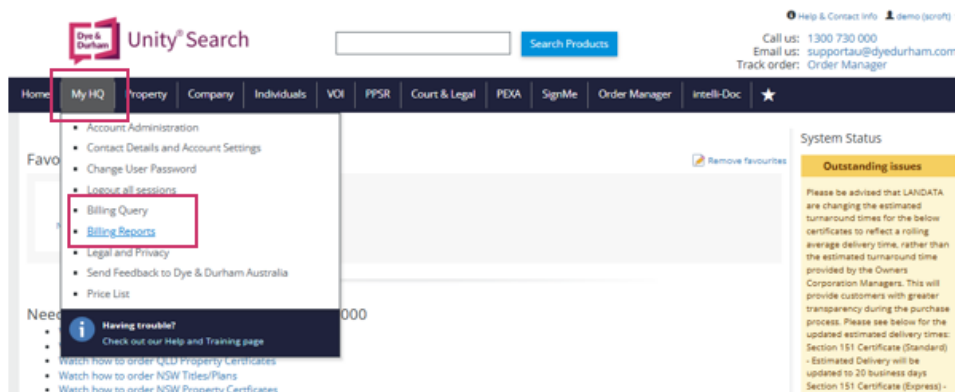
Dye & Durham Unity® Search

Search Products

Help & Contact Info demo (scroft)

Call us: 1300 730 000
Email us: supportau@dyedurham.com
Track order: Order Manager

Home My HQ Property Company Individuals VOI PPSR Court & Legal PEXA SignMe Order Manager intelli-Doc ★

Favo

- Account Administration
- Contact Details and Account Settings
- Change User Password
- Logout all sessions
- Billing Query
- Billing Reports
- Legal and Privacy
- Send Feedback to Dye & Durham Australia
- Price List

Having trouble?
Check out our Help and Training page

Remove favourites

Need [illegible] 000

- Watch how to order QLD Property Certificates
- Watch how to order NSW Titles/Plans
- Watch how to order NSW Property Certificates

System Status

Outstanding issues

Please be advised that LANDATA are changing the estimated turnaround times for the below certificates to reflect a rolling average delivery time, rather than the estimated turnaround time provided by the Owners Corporation Managers. This will provide customers with greater transparency during the purchase process. Please see below for the updated estimated delivery times:
Section 151 Certificate (Standard) - Estimated Delivery will be updated to 20 business days
Section 151 Certificate (Express) -